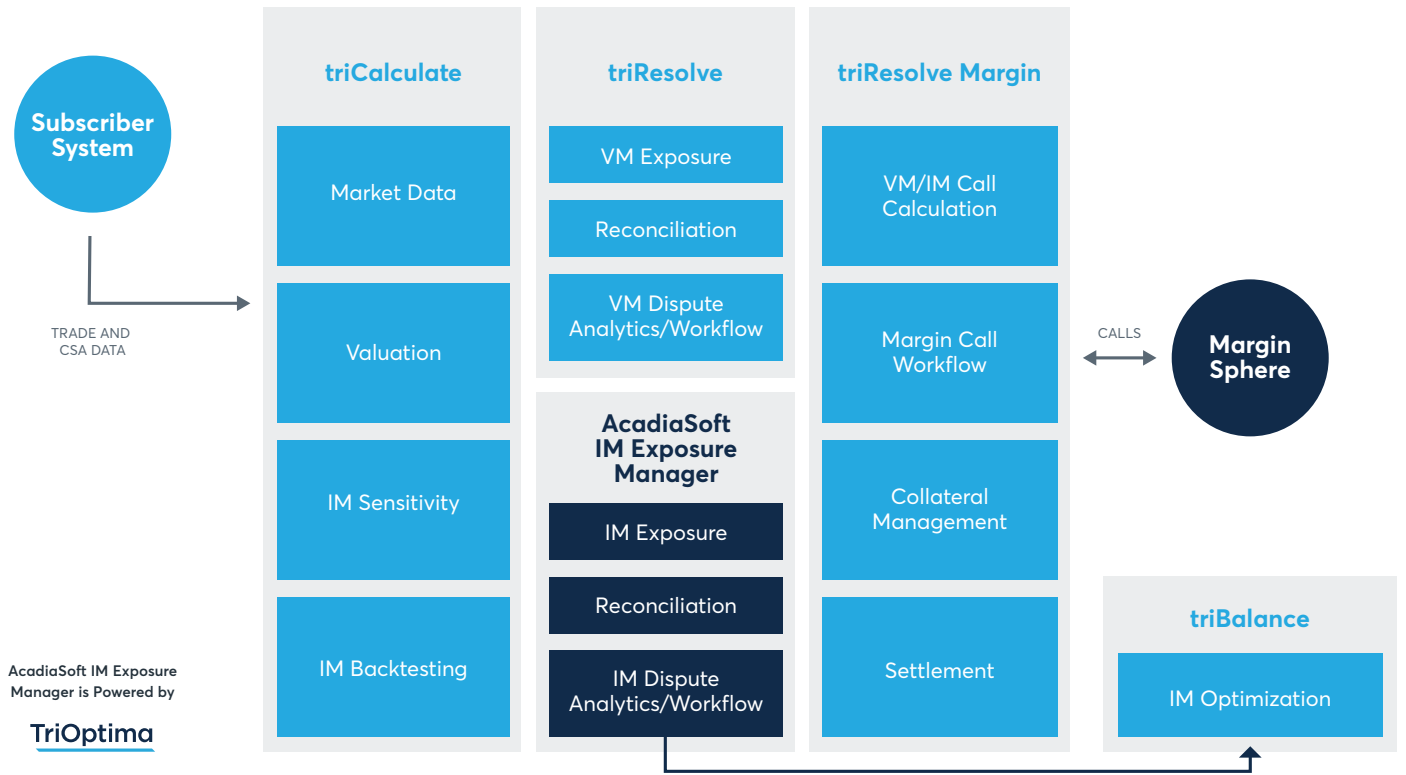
Subscriber System

TRADE AND CSA DATA

triCalculate

Market Data

Valuation

IM Sensitivity

IM Backtesting

triResolve

VM Exposure

Reconciliation

VM Dispute Analytics/Workflow

AcadiaSoft IM Exposure Manager

IM Exposure

Reconciliation

IM Dispute Analytics/Workflow

triResolve Margin

VM/IM Call Calculation

Margin Call Workflow

Collateral Management

Settlement

CALLS

Margin Sphere

triBalance

IM Optimization

AcadiaSoft IM Exposure Manager is Powered by

TriOptima